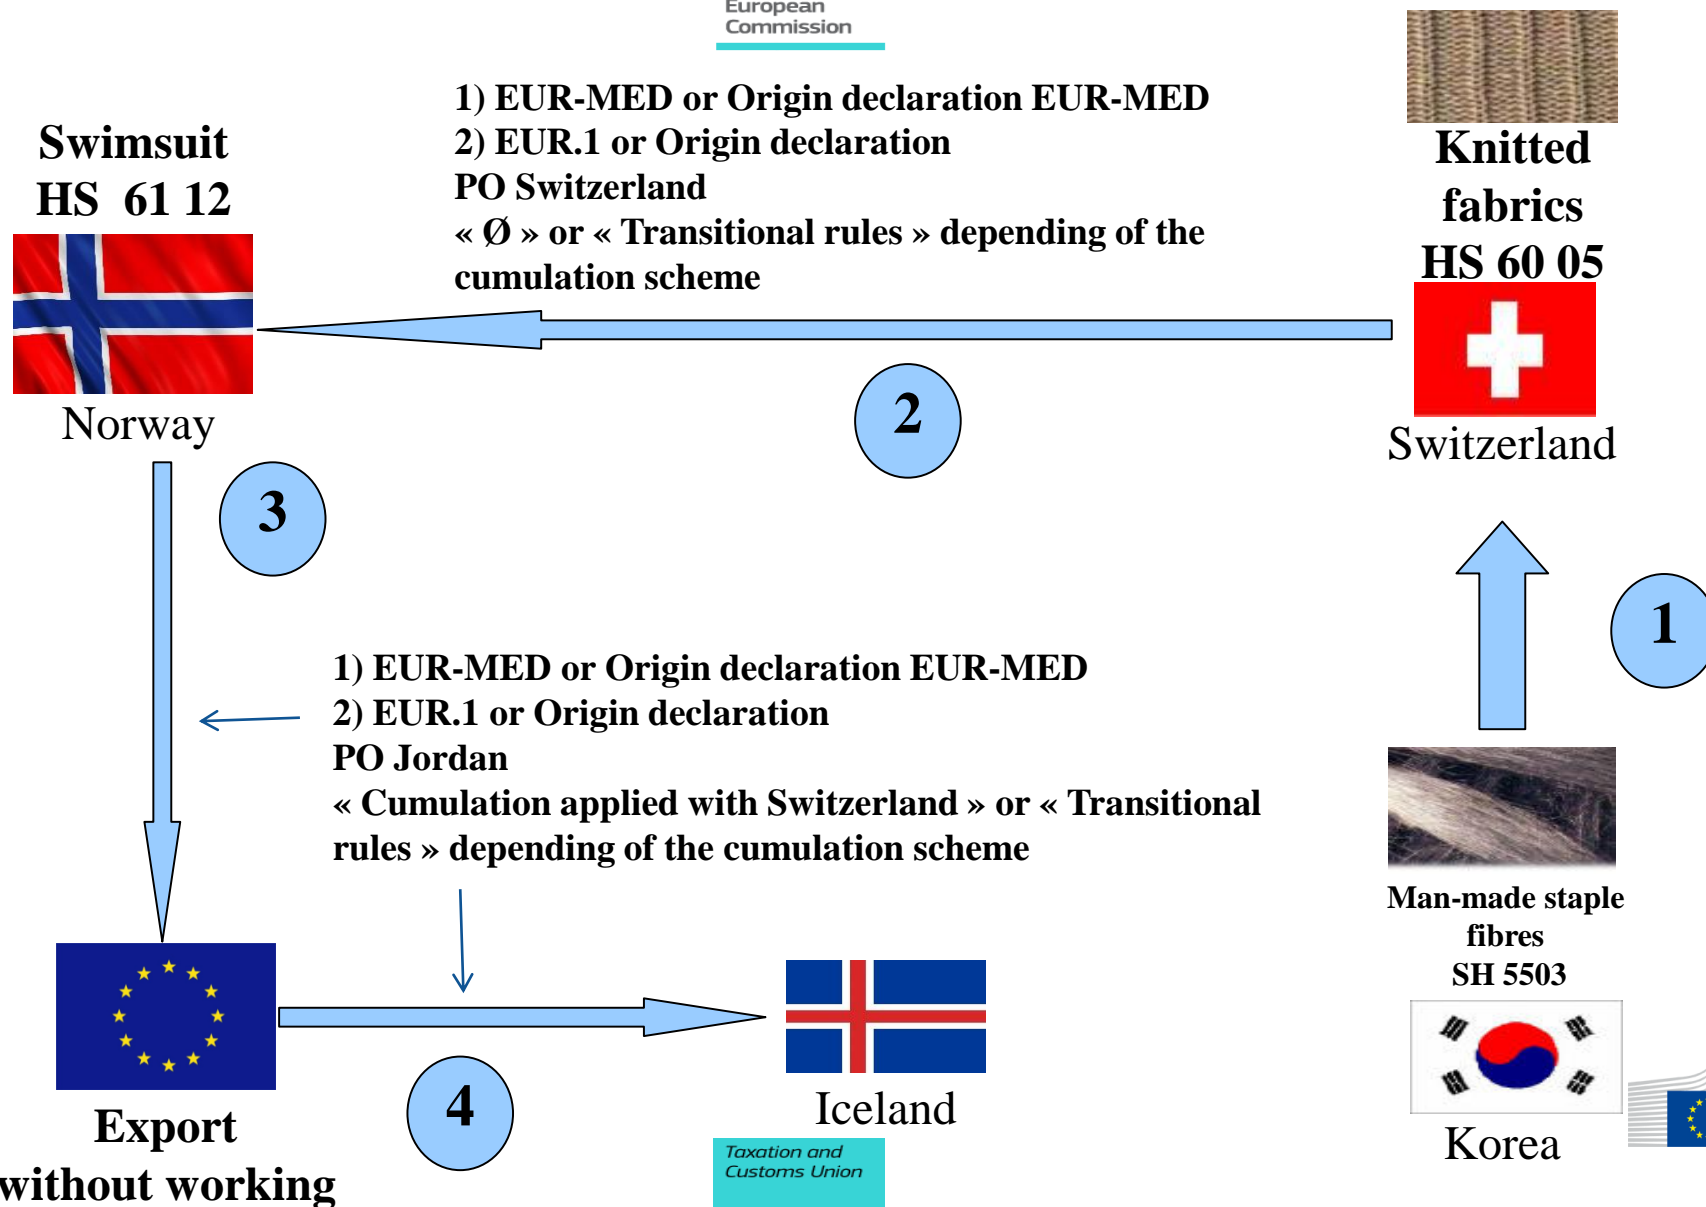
European Commission

1) EUR-MED or Origin declaration EUR-MED
2) EUR.1 or Origin declaration
PO Switzerland
« Ø » or « Transitional rules » depending of the cumulation scheme

Swimsuit
HS 61 12

Norway

Knitted fabrics
HS 60 05

Switzerland

2

3

1

1) EUR-MED or Origin declaration EUR-MED
2) EUR.1 or Origin declaration
PO Jordan
« Cumulation applied with Switzerland » or « Transitional rules » depending of the cumulation scheme

Man-made staple fibres
SH 5503

Korea

Export without working

4

Iceland

Taxation and Customs Union